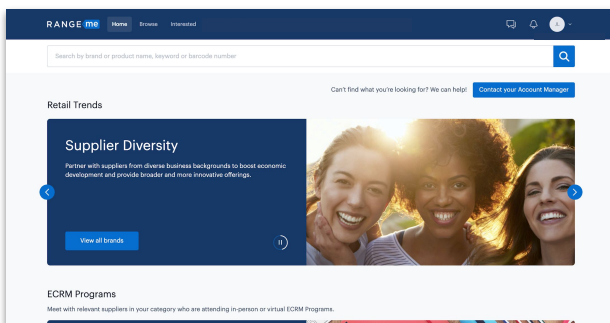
RANGE me Home Browse Interested

Search by brand or product name, keyword or barcode number

Can't find what you're looking for? We can help! Contact your Account Manager

Retail Trends

Supplier Diversity

Partner with suppliers from diverse business backgrounds to boost economic development and provide broader and more innovative offerings.

View all brands

ECRM Programs

Meet with relevant suppliers in your category who are attending in-person or virtual ECRM Programs.